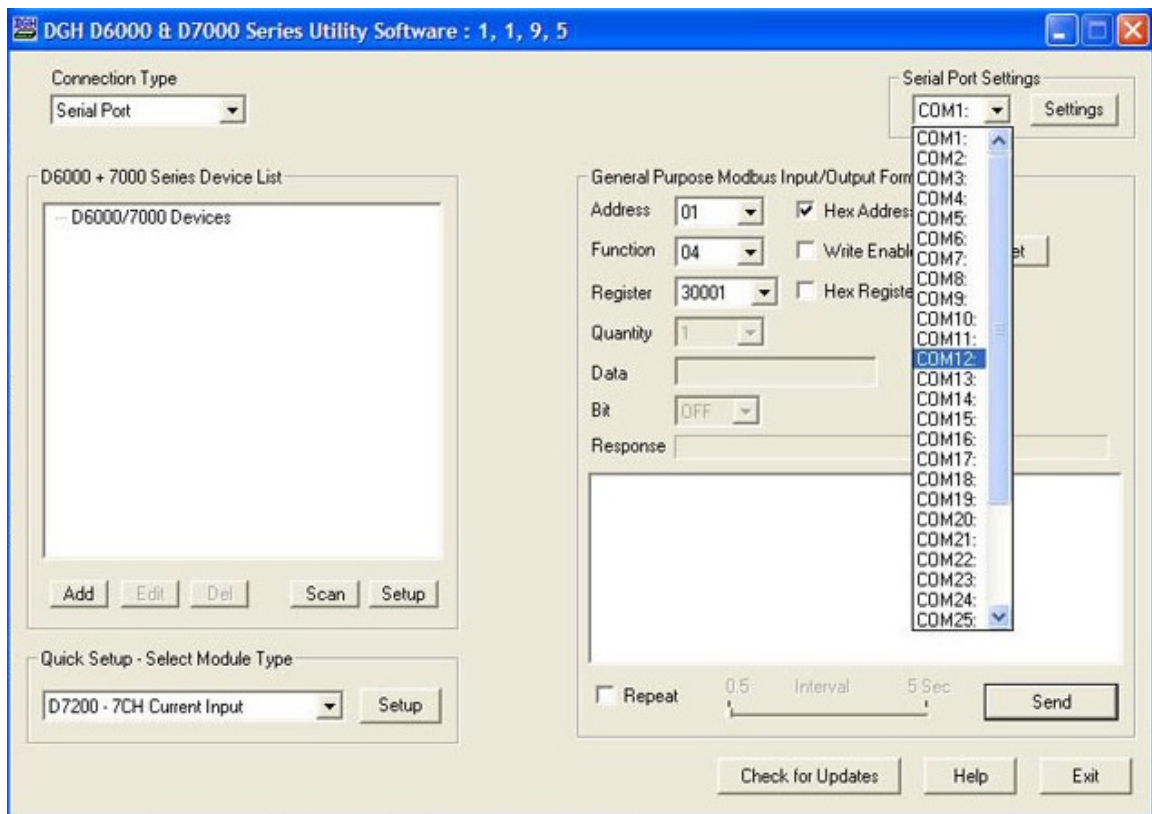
DGH D6000 & D7000 Series Utility Software : 1, 1, 9, 5

Connection Type
Serial Port

Serial Port Settings
COM1:
Settings

D6000 + 7000 Series Device List
D6000/7000 Devices

Add Edit Del Scan Setup

General Purpose Modbus Input/Output Form
Address 01
Hex Address
Function 04
Write Enable
Register 30001
Hex Register
Quantity 1
Data
Bit OFF
Response

COM1:
COM2:
COM3:
COM4:
COM5:
COM6:
COM7:
COM8:
COM9:
COM10:
COM11:
COM12:
COM13:
COM14:
COM15:
COM16:
COM17:
COM18:
COM19:
COM20:
COM21:
COM22:
COM23:
COM24:
COM25:

et

Quick Setup - Select Module Type
D7200 - 7CH Current Input
Setup

Repeat 0.5 Interval 5 Sec
Send

Check for Updates Help Exit